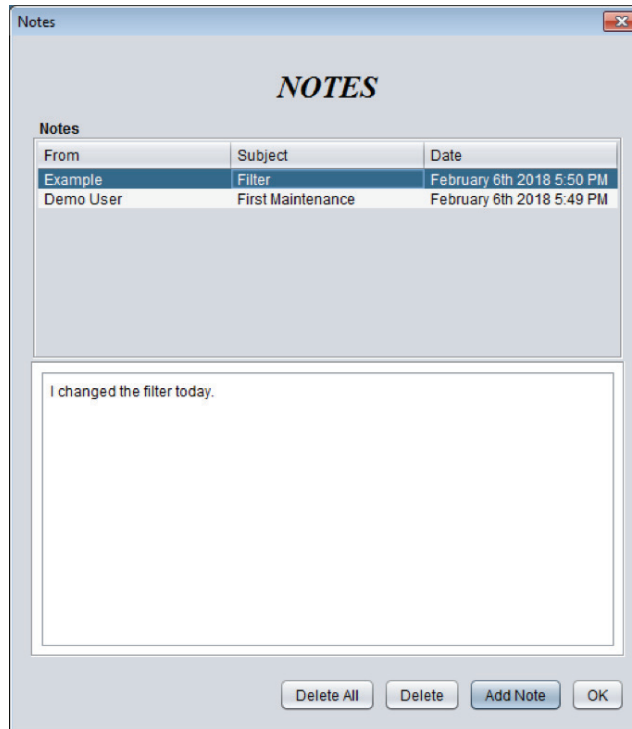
Notes

NOTES

Notes

| From | Subject | Date |
|---|---|---|
| Example | Filter | February 6th 2018 5:50 PM |
| Demo User | First Maintenance | February 6th 2018 5:49 PM |

I changed the filter today.

Delete All
Delete
Add Note
OK